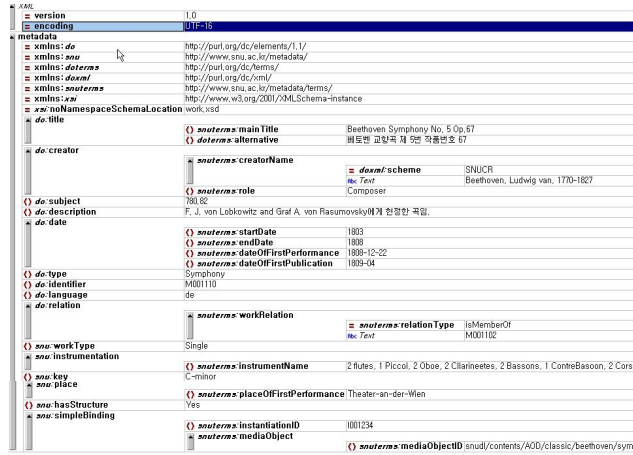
XML
= version 1.0
= encoding UTF-16
metadata
= xmlns:dc http://purl.org/dc/elements/1.1/
= xmlns:snu http://www.snu.ac.kr/metadata/
= xmlns:dcterms http://purl.org/dc/terms/
= xmlns:dcxml http://purl.org/dc/xml/
= xmlns:snuterms http://www.snu.ac.kr/metadata/terms/
= xmlns:xsi http://www.w3.org/2001/XMLSchema-instance
= xsi:noNamespaceSchemaLocation work.xsd
dc:title
() snuterms:mainTitle Beethoven Symphony No. 5 Op.67
() dcterms:alternative 베토벤 교향곡 제 5번 작품번호 67
dc:creator
snuterms:creatorName
= dcxml:scheme SNUCR
Abc Text Beethoven, Ludwig van, 1770-1827
() snuterms:role Composer
() dc:subject 780.82
() dc:description F. J. von Lobkowitz and Graf A. von Rasumovsky에게 헌정한 곡임.
dc:date
() snuterms:startDate 1803
() snuterms:endDate 1808
() snuterms:dateOfFirstPerformance 1808-12-22
() snuterms:dateOfFirstPublication 1809-04
() dc:type Symphony
() dc:identifier M001110
() dc:language de
dc:relation
snuterms:workRelation
= snuterms:relationType isMemberOf
Abc Text M001102
() snu:workType Single
snu:instrumentation
() snuterms:instrumentName 2 flutes, 1 Piccol, 2 Oboe, 2 Cllarineetes, 2 Bassons, 1 ContreBasoon, 2 Cors
() snu:key C-minor
snu:place
() snuterms:placeOfFirstPerformance Theater-an-der-Wien
() snu:hasStructure Yes
snu:simpleBinding
() snuterms:instantiationID I001234
snuterms:mediaObject
() snuterms:mediaObjectID snudl/contents/AOD/classic/beethoven/sym